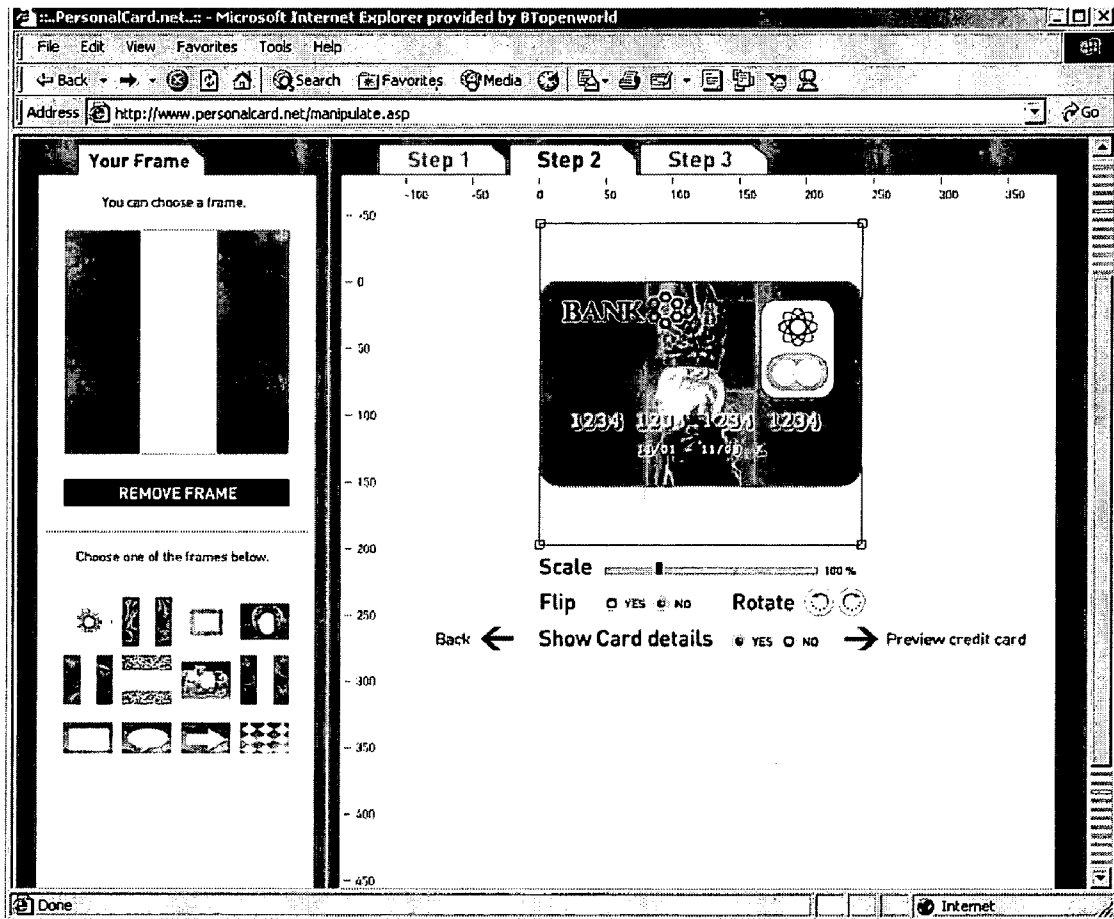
:::PersonalCard.net:::- Microsoft Internet Explorer provided by BTopenworld

File Edit View Favorites Tools Help

Back Search Favorites Media

Address http://www.personalcard.net/manipulate.asp

Go

Your Frame

You can choose a frame.

REMOVE FRAME

Choose one of the frames below.

Step 1 Step 2 Step 3

-100 -50 0 50 100 150 200 250 300 350

-50 0 50 100 150 200 250 300 350 400 450

BANK

1234 1234 1234 1234

11/01 11/05

Scale 100 %

Flip YES NO Rotate

Back Show Card details YES NO Preview credit card

Done Internet